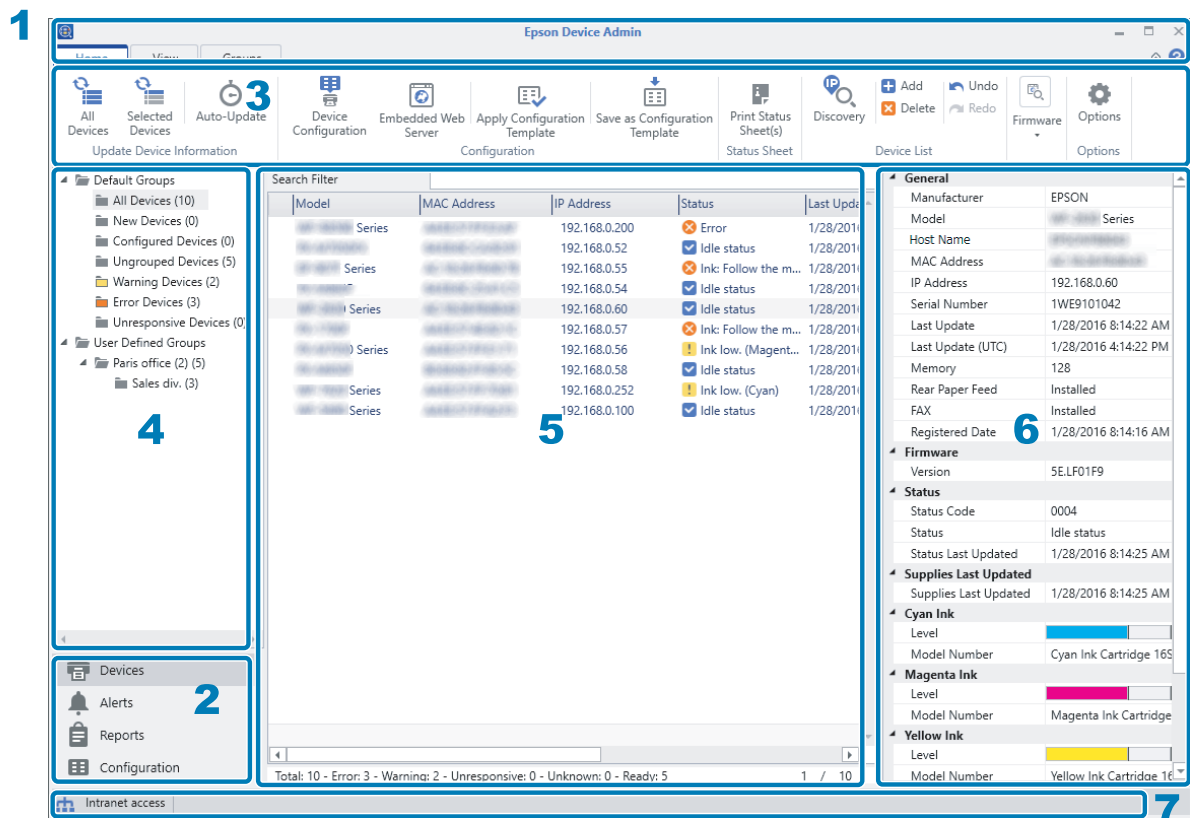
1

Epson Device Admin

Home View Groups

3

All Devices
Selected Devices
Auto-Update
Update Device Information

Device Configuration
Embedded Web Server
Apply Configuration Template
Save as Configuration Template
Configuration

Print Status Sheet(s)
Status Sheet

Discovery
Add
Delete
Undo
Redo
Device List

Firmware

Options
Options

Default Groups
All Devices (10)
New Devices (0)
Configured Devices (0)
Ungrouped Devices (5)
Warning Devices (2)
Error Devices (3)
Unresponsive Devices (0)
User Defined Groups
Paris office (2) (5)
Sales div. (3)

4

Search Filter

| Model | MAC Address | IP Address | Status | Last Upda |
|---|---|---|---|---|
| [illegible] Series | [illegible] | 192.168.0.200 | Error | 1/28/2016 |
| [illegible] | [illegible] | 192.168.0.52 | Idle status | 1/28/2016 |
| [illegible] Series | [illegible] | 192.168.0.55 | Ink: Follow the m... | 1/28/2016 |
| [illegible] | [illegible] | 192.168.0.54 | Idle status | 1/28/2016 |
| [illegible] Series | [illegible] | 192.168.0.60 | Idle status | 1/28/2016 |
| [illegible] | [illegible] | 192.168.0.57 | Ink: Follow the m... | 1/28/2016 |
| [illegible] Series | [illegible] | 192.168.0.56 | Ink low. (Magent... | 1/28/2016 |
| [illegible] | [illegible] | 192.168.0.58 | Idle status | 1/28/2016 |
| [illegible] Series | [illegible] | 192.168.0.252 | Ink low. (Cyan) | 1/28/2016 |
| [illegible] Series | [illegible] | 192.168.0.100 | Idle status | 1/28/2016 |

5

Total: 10 - Error: 3 - Warning: 2 - Unresponsive: 0 - Unknown: 0 - Ready: 5 1 / 10

General
| Manufacturer | EPSON |
|---|---|
| Model | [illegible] Series |
| Host Name | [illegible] |
| MAC Address | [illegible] |
| IP Address | 192.168.0.60 |
| Serial Number | 1WE9101042 |
| Last Update | 1/28/2016 8:14:22 AM |
| Last Update (UTC) | 1/28/2016 4:14:22 PM |
| Memory | 128 |
| Rear Paper Feed | Installed |
| FAX | Installed |
| Registered Date | 1/28/2016 8:14:16 AM |

6

Firmware
| Version | 5E.LF01F9 |
|---|---|

Status
| Status Code | 0004 |
|---|---|
| Status | Idle status |
| Status Last Updated | 1/28/2016 8:14:25 AM |

Supplies Last Updated
| Supplies Last Updated | 1/28/2016 8:14:25 AM |
|---|---|

Cyan Ink
Level
Model Number | Cyan Ink Cartridge 16S

Magenta Ink
Level
Model Number | Magenta Ink Cartridge

Yellow Ink
Level
Model Number | Yellow Ink Cartridge 16

Devices
Alerts
Reports
Configuration

2

Intranet access

7